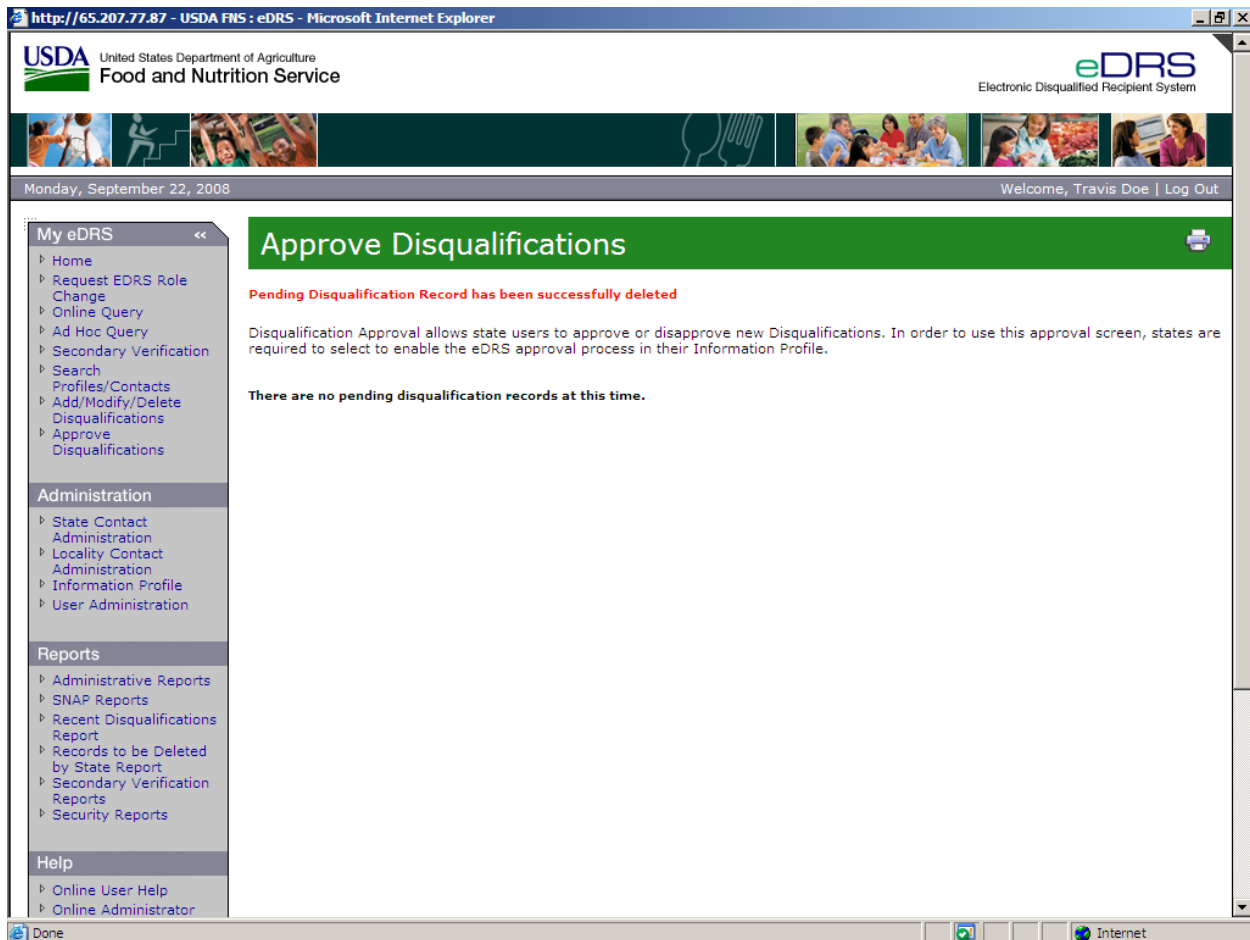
http://65.207.77.87 - USDA FNS : eDRS - Microsoft Internet Explorer

USDA United States Department of Agriculture
Food and Nutrition Service

eDRS
Electronic Disqualified Recipient System

Monday, September 22, 2008

Welcome, Travis Doe | Log Out

My eDRS «
Home
Request EDRS Role Change
Online Query
Ad Hoc Query
Secondary Verification
Search Profiles/Contacts
Add/Modify/Delete Disqualifications
Approve Disqualifications

Administration
State Contact Administration
Locality Contact Administration
Information Profile
User Administration

Reports
Administrative Reports
SNAP Reports
Recent Disqualifications Report
Records to be Deleted by State Report
Secondary Verification Reports
Security Reports

Help
Online User Help
Online Administrator

Approve Disqualifications

Pending Disqualification Record has been successfully deleted

Disqualification Approval allows state users to approve or disapprove new Disqualifications. In order to use this approval screen, states are required to select to enable the eDRS approval process in their Information Profile.

There are no pending disqualification records at this time.

Done

Internet